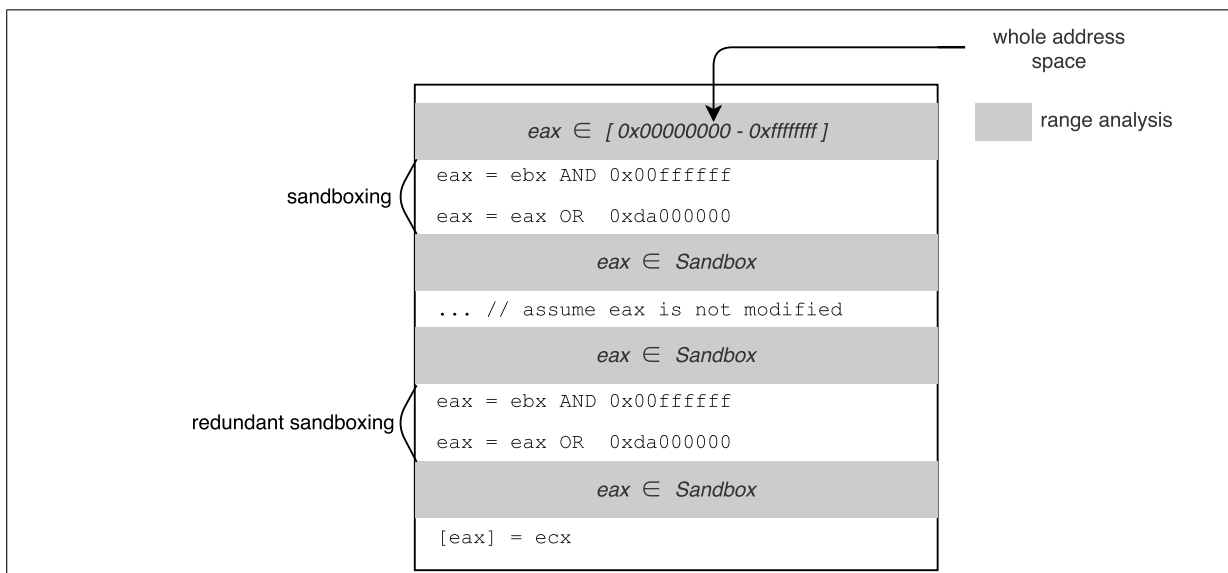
whole address space

range analysis

$eax \in$ [ 0x00000000 - 0xffffffff ]

sandboxing

eax = ebx AND 0x00ffffff

eax = eax OR 0xda000000

$eax \in$ Sandbox

... // assume eax is not modified

$eax \in$ Sandbox

redundant sandboxing

eax = ebx AND 0x00ffffff

eax = eax OR 0xda000000

$eax \in$ Sandbox

[eax] = ecx